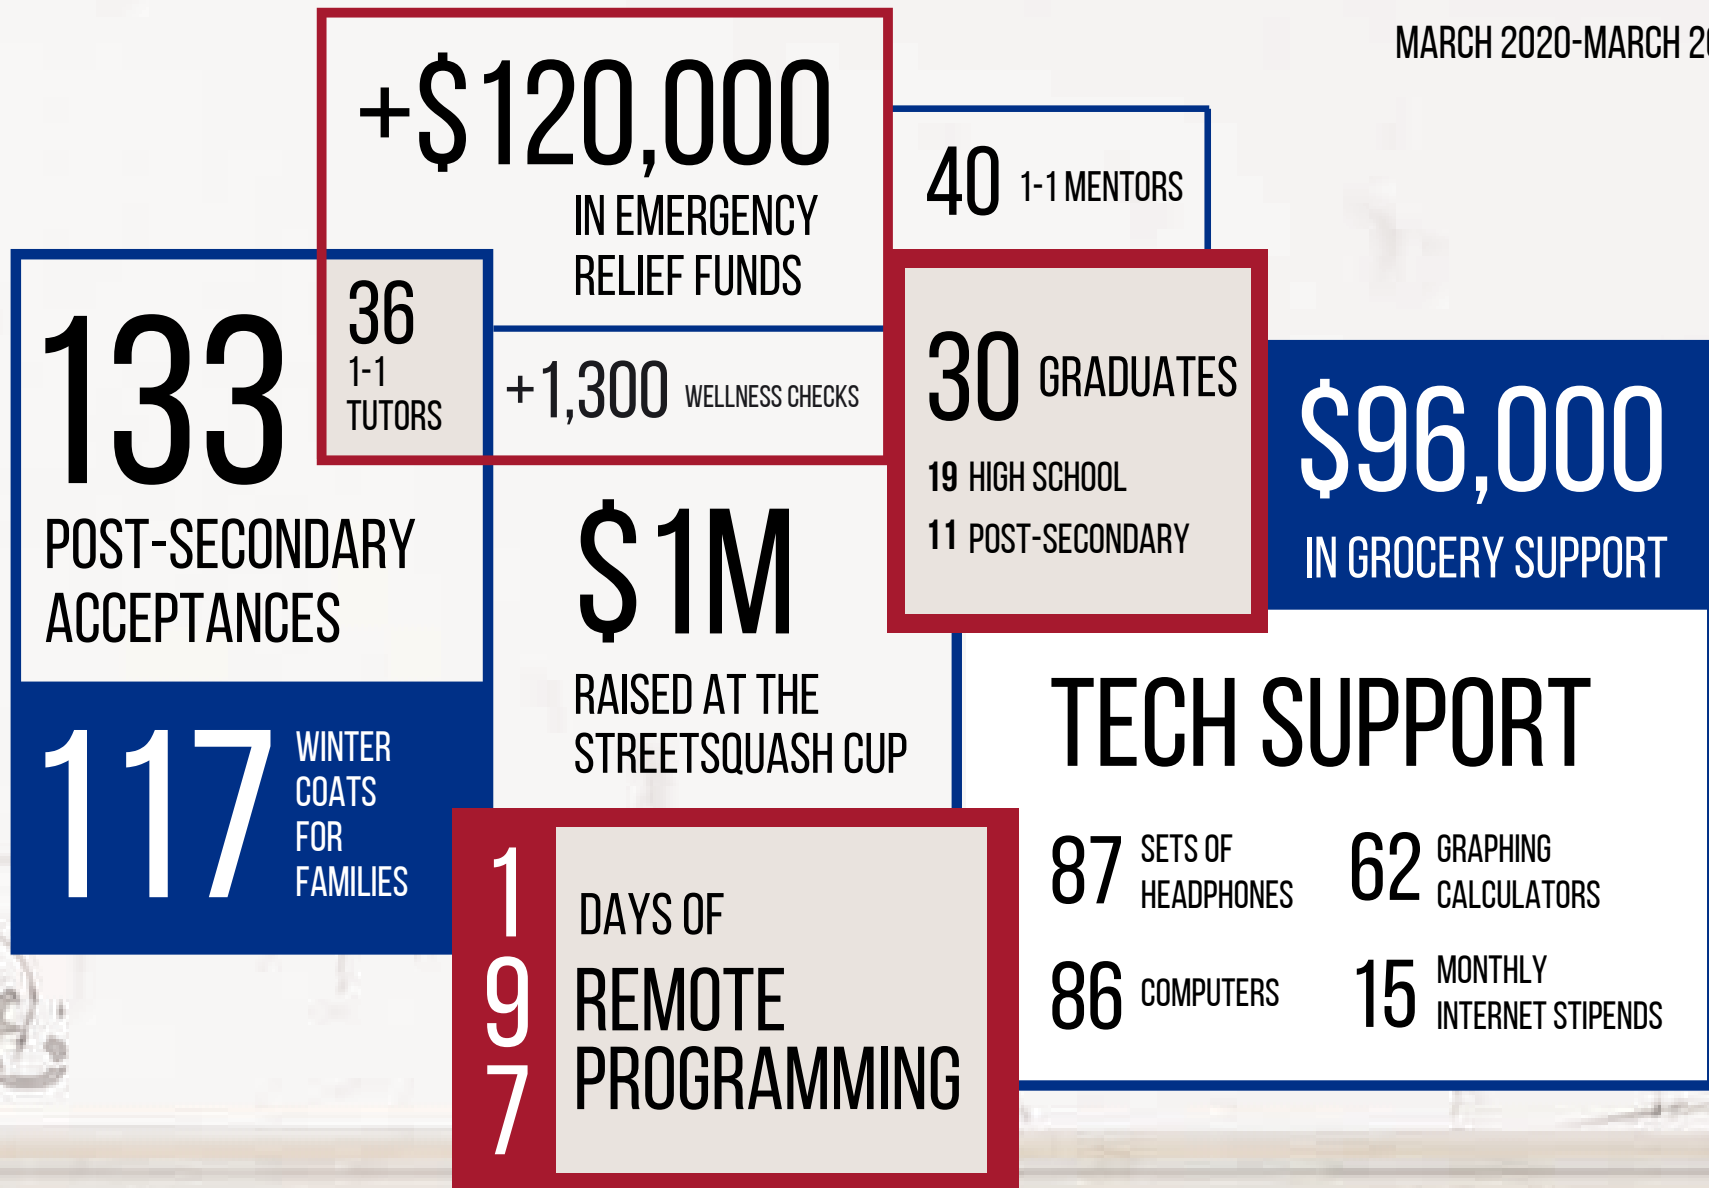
MARCH 2020-MARCH 2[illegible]

+\$120,000
IN EMERGENCY RELIEF FUNDS

40 1-1 MENTORS

133
POST-SECONDARY ACCEPTANCES

36
1-1
TUTORS

+1,300 WELLNESS CHECKS

30 GRADUATES
19 HIGH SCHOOL
11 POST-SECONDARY

\$96,000
IN GROCERY SUPPORT

\$1M
RAISED AT THE STREETSQUASH CUP

117 WINTER COATS FOR FAMILIES

TECH SUPPORT
87 SETS OF HEADPHONES
62 GRAPHING CALCULATORS
86 COMPUTERS
15 MONTHLY INTERNET STIPENDS

197
DAYS OF
REMOTE PROGRAMMING